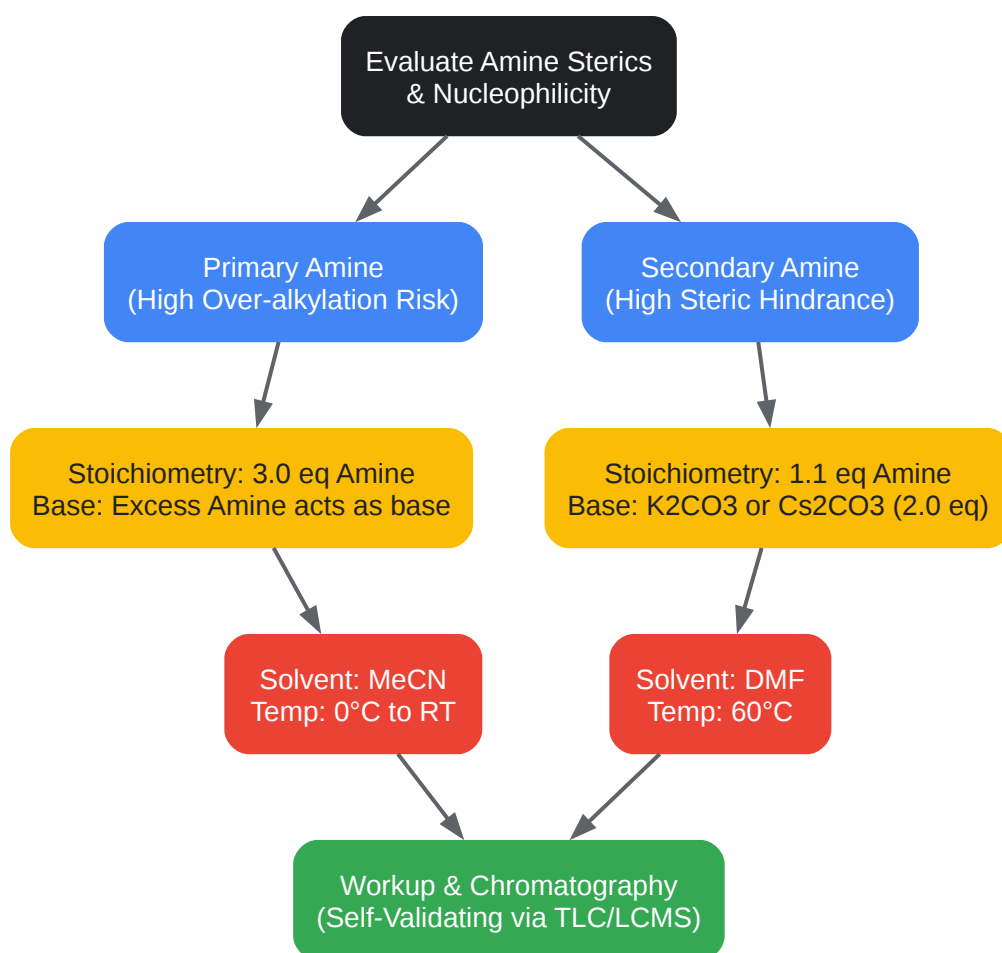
Evaluate Amine Sterics
& Nucleophilicity

Primary Amine
(High Over-alkylation Risk)

Secondary Amine
(High Steric Hindrance)

Stoichiometry: 3.0 eq Amine
Base: Excess Amine acts as base

Stoichiometry: 1.1 eq Amine
Base: K2CO3 or Cs2CO3 (2.0 eq)

Solvent: MeCN
Temp: 0°C to RT

Solvent: DMF
Temp: 60°C

Workup & Chromatography
(Self-Validating via TLC/LCMS)